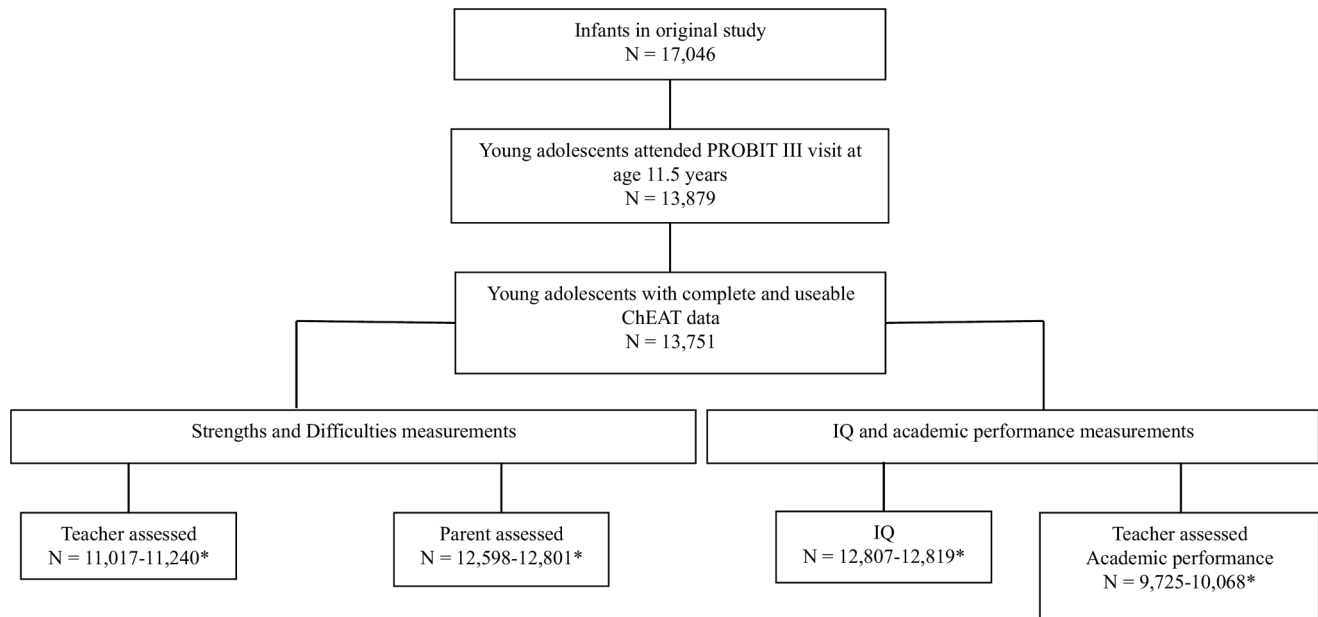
Infants in original study
N = 17,046

Young adolescents attended PROBIT III visit at age 11.5 years
N = 13,879

Young adolescents with complete and useable ChEAT data
N = 13,751

Strengths and Difficulties measurements

IQ and academic performance measurements

Teacher assessed
N = 11,017-11,240*

Parent assessed
N = 12,598-12,801*

IQ
N = 12,807-12,819*

Teacher assessed
Academic performance
N = 9,725-10,068*